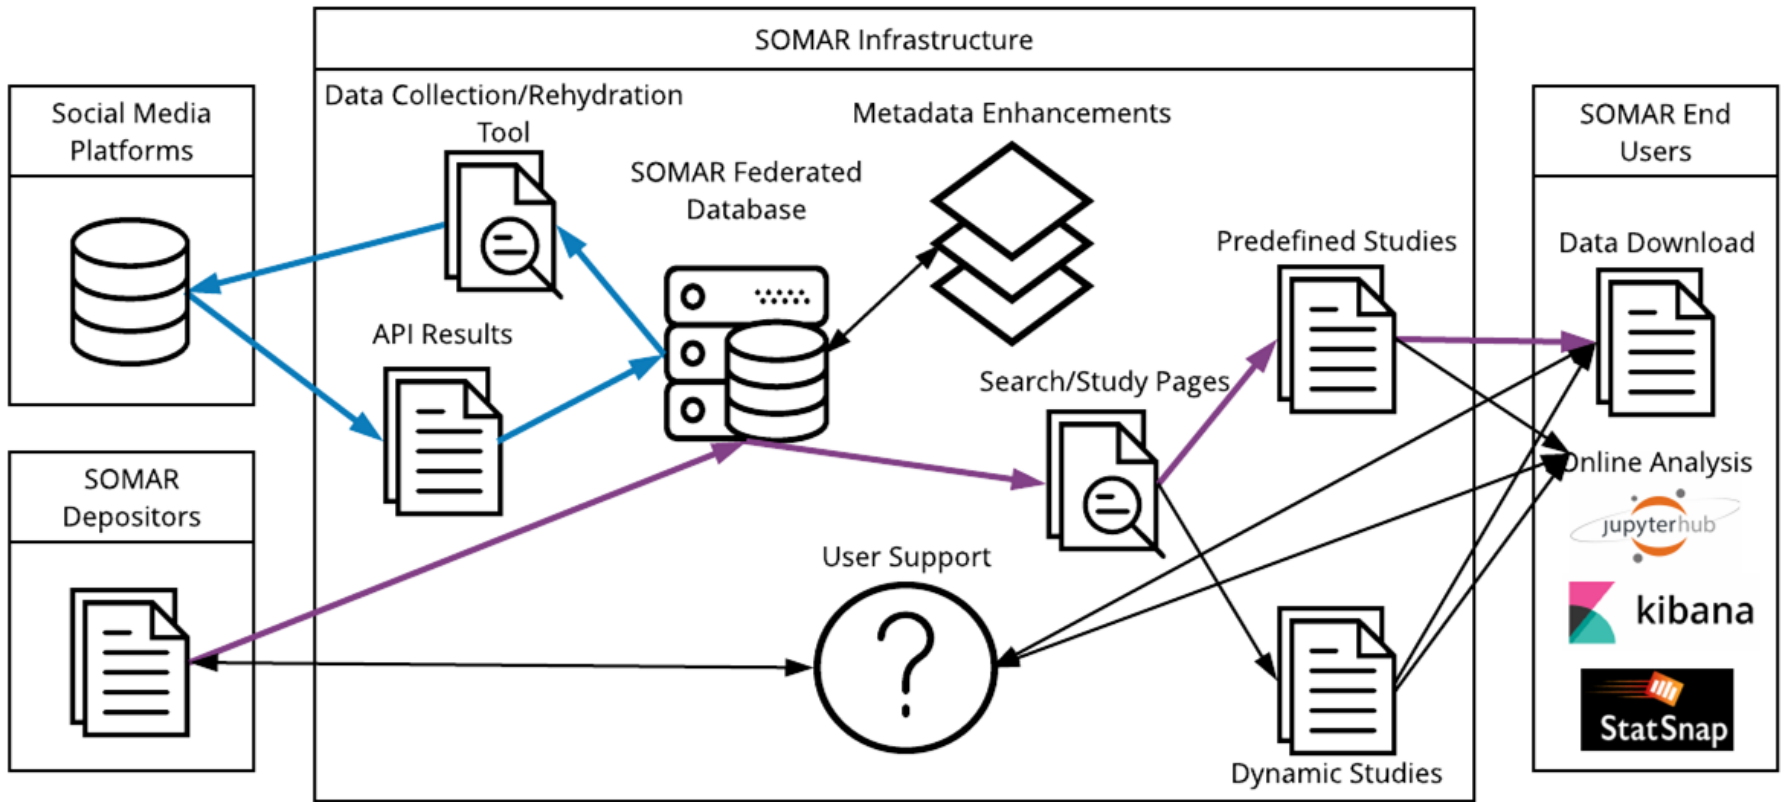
SOMAR Infrastructure

Social Media Platforms

SOMAR Depositors

Data Collection/Rehydration Tool

API Results

SOMAR Federated Database

Metadata Enhancements

Search/Study Pages

Predefined Studies

Dynamic Studies

User Support

SOMAR End Users

Data Download

Online Analysis

jupyterhub

kibana

StatSnap